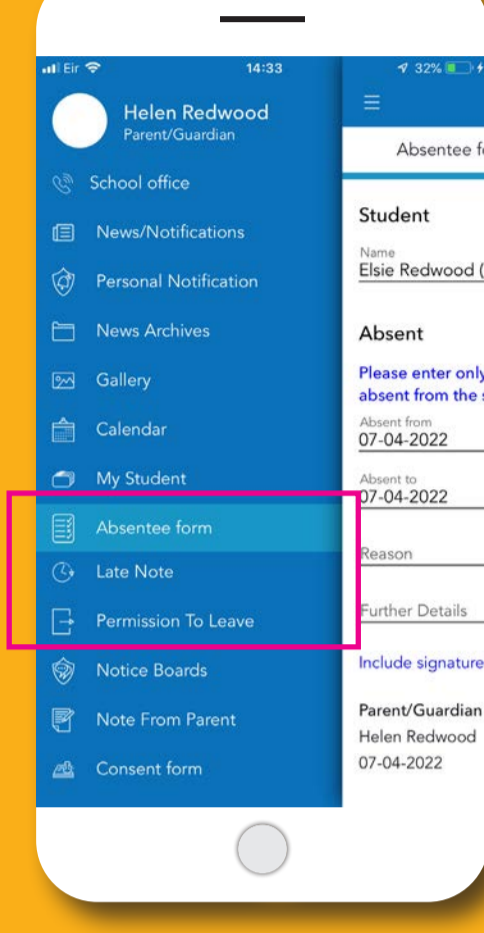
Eir 14:33

Helen Redwood
Parent/Guardian

School office
News/Notifications
Personal Notification
News Archives
Gallery
Calendar
My Student
Absentee form
Late Note
Permission To Leave
Notice Boards
Note From Parent
Consent form

32%

Absentee f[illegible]

Student

Name
Elsie Redwood ([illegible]

Absent

Please enter only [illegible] absent from the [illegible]

Absent from
07-04-2022

Absent to
07-04-2022

Reason

Further Details

Include signature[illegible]

Parent/Guardian
Helen Redwood
07-04-2022